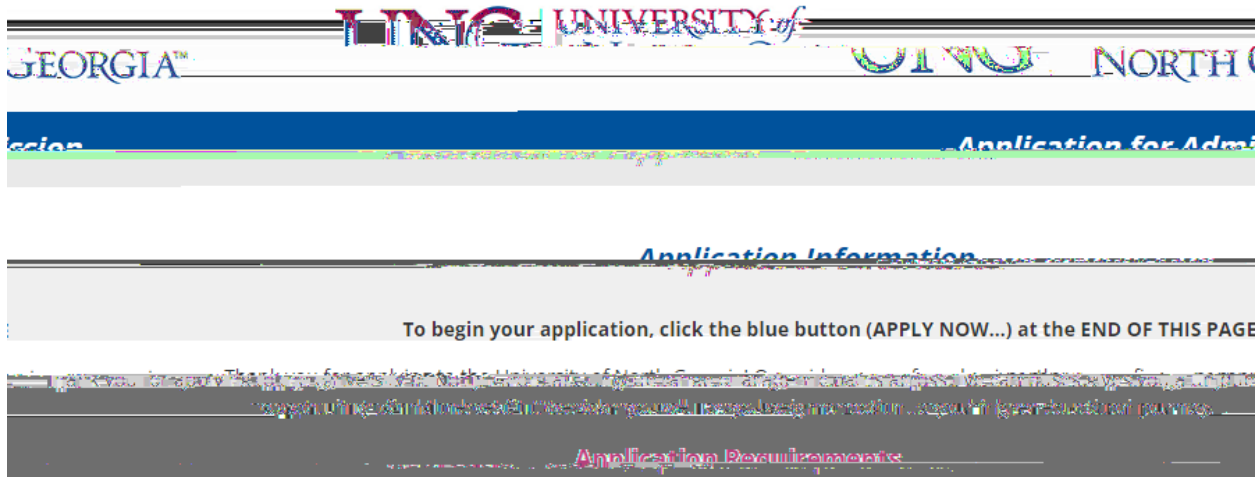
UNIVERSITY of
GEORGIA™ UNG NORTH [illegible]

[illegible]ssion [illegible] Application for Admi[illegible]

Application Information

To begin your application, click the blue button (APPLY NOW...) at the END OF THIS PAGE

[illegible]

Application Requirements